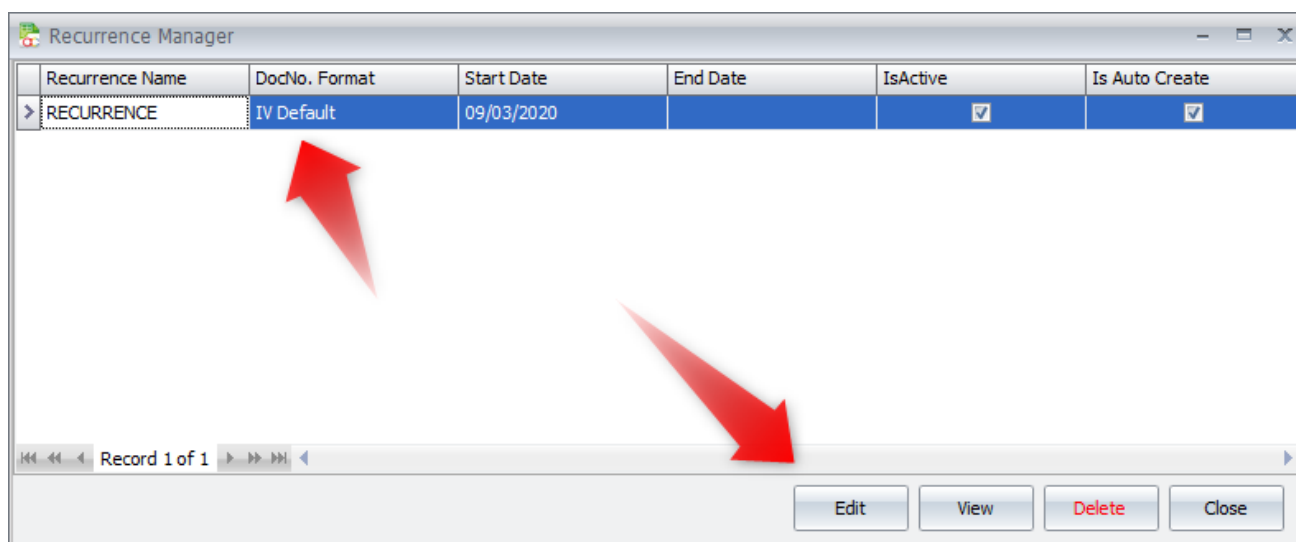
Recurrence Manager

| Recurrence Name | DocNo. Format | Start Date | End Date | IsActive | Is Auto Create |
|---|---|---|---|---|---|
| RECURRENCE | IV Default | 09/03/2020 | | ☑ | ☑ |

Record 1 of 1

Edit View Delete Close